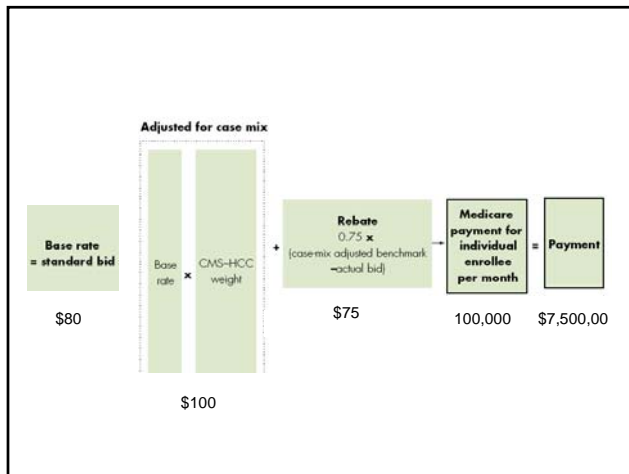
Adjusted for case mix

Base rate = standard bid

Base rate × CMS–HCC weight

+

Rebate
0.75 ×
(case-mix adjusted benchmark –actual bid)

Medicare payment for individual enrollee per month

= Payment

$80

$75

100,000

$7,500,00

$100